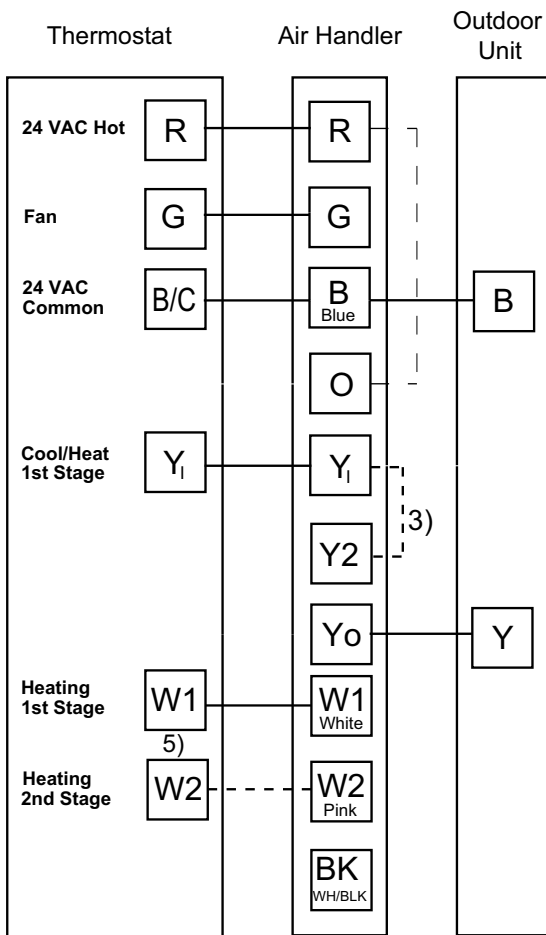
Thermostat

Air Handler

Outdoor Unit

24 VAC Hot
R
R

Fan
G
G

24 VAC Common
B/C
B
Blue
B

O

Cool/Heat 1st Stage
$Y_I$
$Y_I$

3)

Y2

Yo
Y

Heating 1st Stage
W1
W1
White

5)

Heating 2nd Stage
W2
W2
Pink

BK
WH/BLK